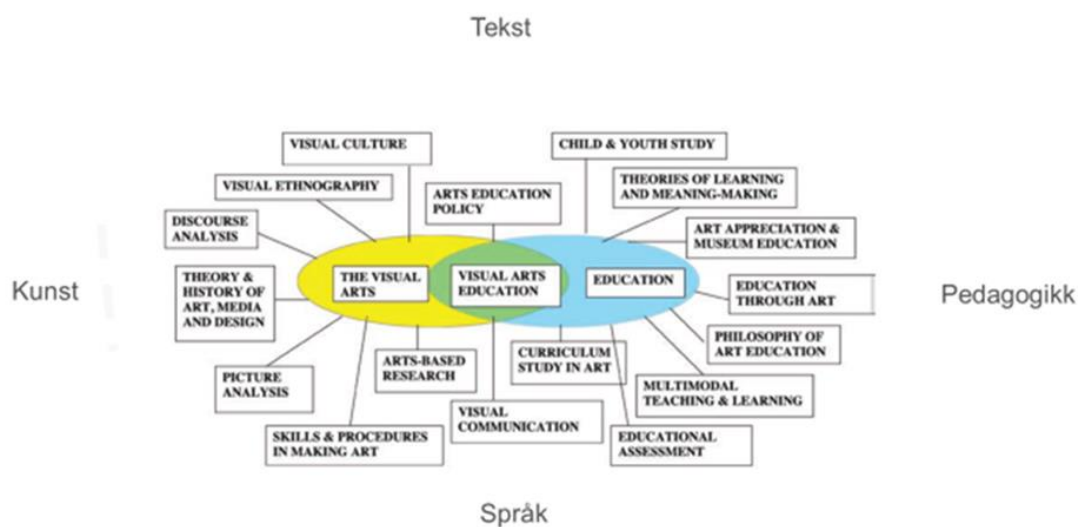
Tekst

Kunst

Pedagogikk

VISUAL CULTURE

VISUAL ETHNOGRAPHY

DISCOURSE ANALYSIS

THEORY & HISTORY OF ART, MEDIA AND DESIGN

PICTURE ANALYSIS

SKILLS & PROCEDURES IN MAKING ART

ARTS-BASED RESEARCH

ARTS EDUCATION POLICY

THE VISUAL ARTS

VISUAL ARTS EDUCATION

EDUCATION

VISUAL COMMUNICATION

CURRICULUM STUDY IN ART

CHILD & YOUTH STUDY

THEORIES OF LEARNING AND MEANING-MAKING

ART APPRECIATION & MUSEUM EDUCATION

EDUCATION THROUGH ART

PHILOSOPHY OF ART EDUCATION

MULTIMODAL TEACHING & LEARNING

EDUCATIONAL ASSESSMENT

Språk